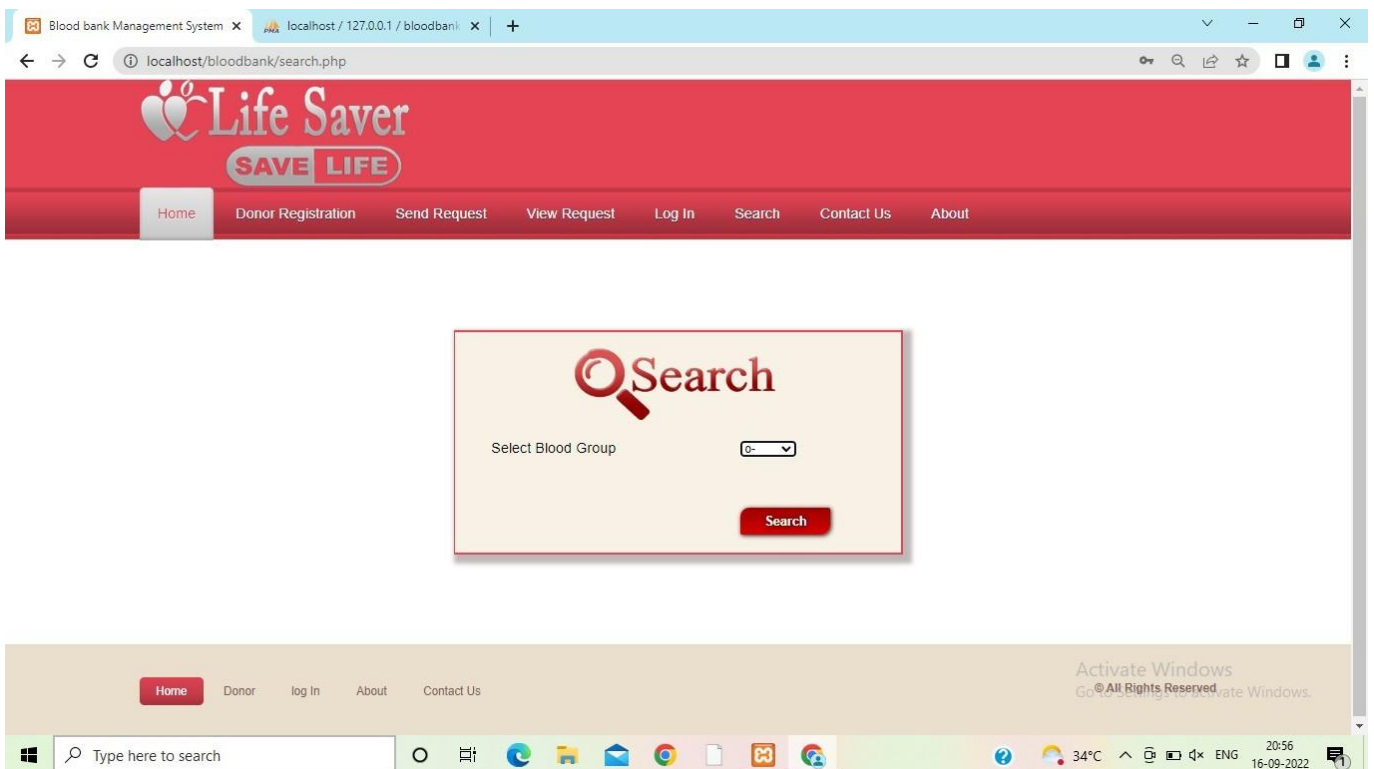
Blood bank Management System ×
localhost / 127.0.0.1 / bloodbank ×
+
localhost/bloodbank/search.php

Life Saver
SAVE LIFE

Home Donor Registration Send Request View Request Log In Search Contact Us About

Search

Select Blood Group O-

Search

Home Donor log In About Contact Us

Activate Windows
Go to Settings to activate Windows.
© All Rights Reserved

Type here to search
34°C ENG 20:56 16-09-2022